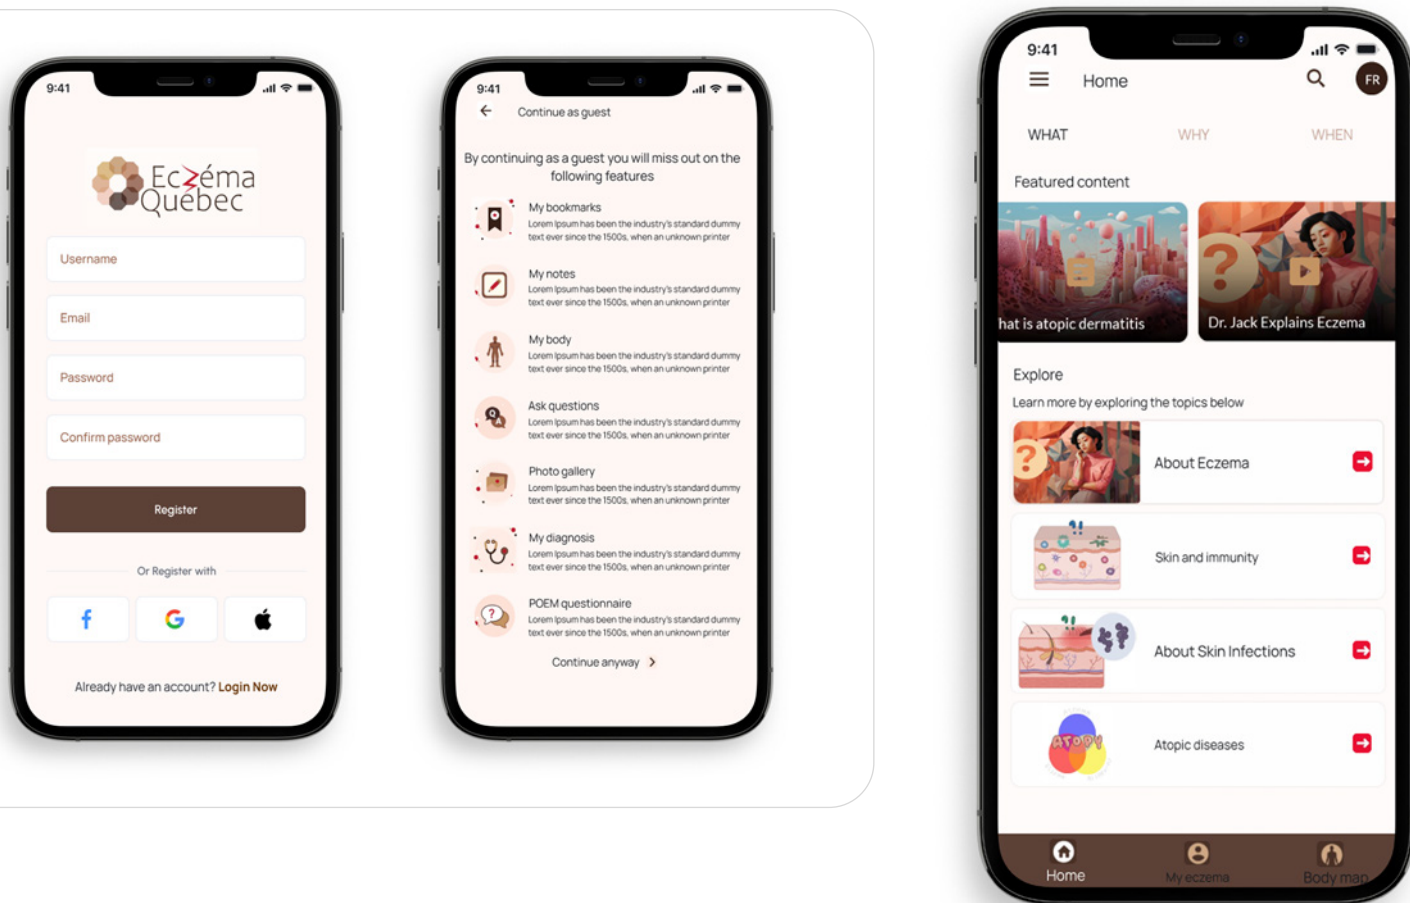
9:41

Eczéma Québec

Username

Email

Password

Confirm password

Register

Or Register with

Already have an account? Login Now

9:41

Continue as guest

By continuing as a guest you will miss out on the following features

My bookmarks
Lorem Ipsum has been the industry's standard dummy text ever since the 1500s, when an unknown printer

My notes
Lorem Ipsum has been the industry's standard dummy text ever since the 1500s, when an unknown printer

My body
Lorem Ipsum has been the industry's standard dummy text ever since the 1500s, when an unknown printer

Ask questions
Lorem Ipsum has been the industry's standard dummy text ever since the 1500s, when an unknown printer

Photo gallery
Lorem Ipsum has been the industry's standard dummy text ever since the 1500s, when an unknown printer

My diagnosis
Lorem Ipsum has been the industry's standard dummy text ever since the 1500s, when an unknown printer

POEM questionnaire
Lorem Ipsum has been the industry's standard dummy text ever since the 1500s, when an unknown printer

Continue anyway

9:41

Home

FR

WHAT WHY WHEN

Featured content

hat is atopic dermatitis

Dr. Jack Explains Eczema

Explore

Learn more by exploring the topics below

About Eczema

Skin and immunity

About Skin Infections

ATOPY

Atopic diseases

Home My eczema Body map